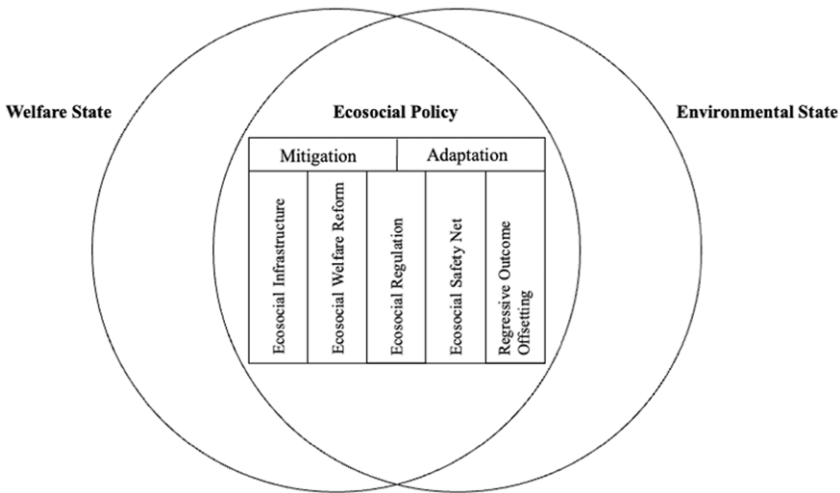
Welfare State

Ecosocial Policy

Environmental State

| Mitigation | | | Adaptation | |
|---|---|---|---|---|
| Ecosocial Infrastructure | Ecosocial Welfare Reform | Ecosocial Regulation | Ecosocial Safety Net | Regressive Outcome Offsetting |